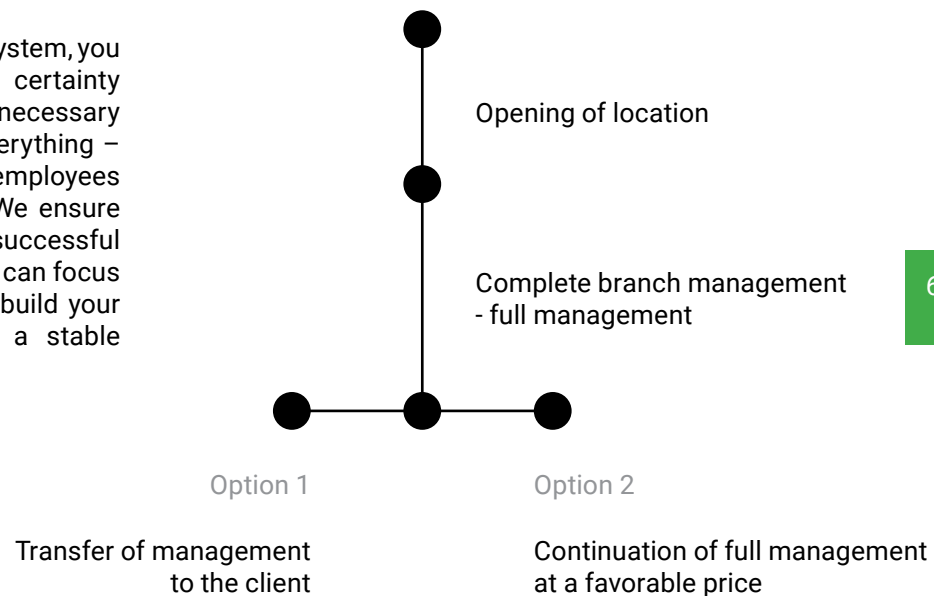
ystem, you certainty necessary erything – employees We ensure successful can focus build your a stable

Opening of location

Complete branch management - full management

6

Option 1

Transfer of management to the client

Option 2

Continuation of full management at a favorable price